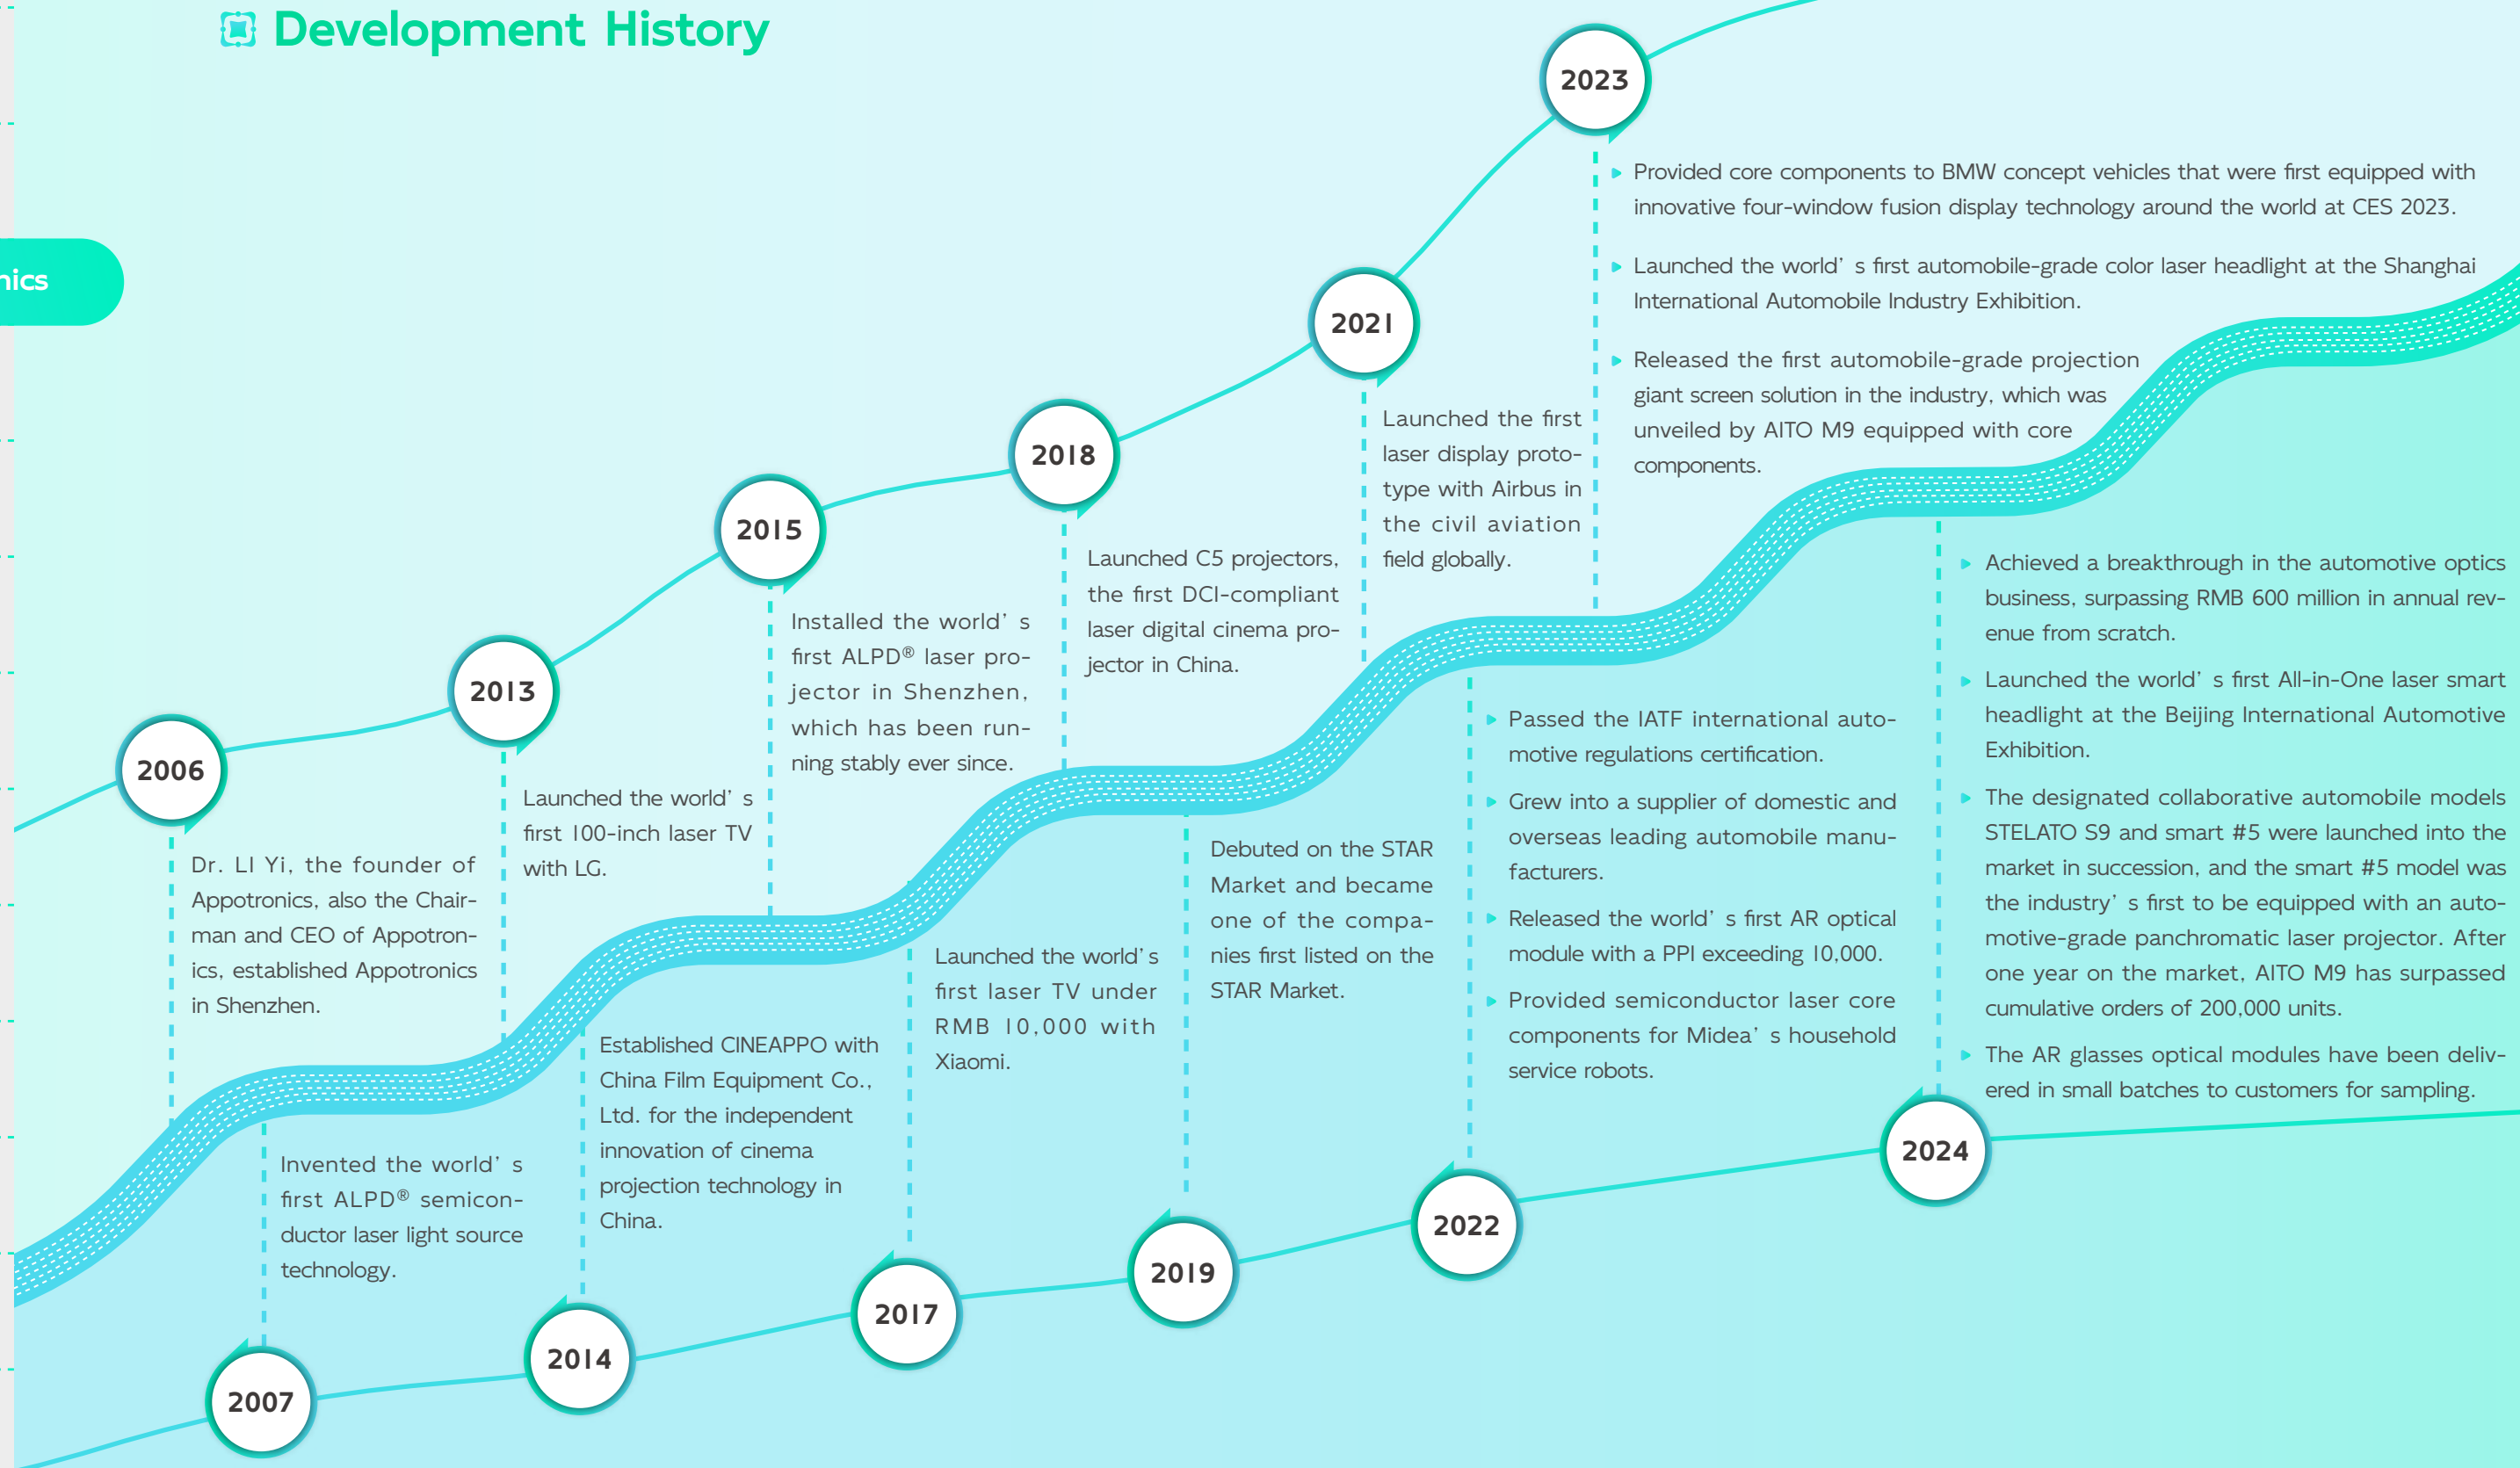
Development History

nics

2006

Dr. LI Yi, the founder of Appotronics, also the Chairman and CEO of Appotronics, established Appotronics in Shenzhen.

2007

Invented the world' s first ALPD® semiconductor laser light source technology.

2013

Launched the world' s first 100-inch laser TV with LG.

2014

Established CINEAPPO with China Film Equipment Co., Ltd. for the independent innovation of cinema projection technology in China.

2015

Installed the world' s first ALPD® laser projector in Shenzhen, which has been running stably ever since.

2017

Launched the world' s first laser TV under RMB 10,000 with Xiaomi.

2018

Launched C5 projectors, the first DCI-compliant laser digital cinema projector in China.

2019

Debuted on the STAR Market and became one of the companies first listed on the STAR Market.

2021

Launched the first laser display prototype with Airbus in the civil aviation field globally.

2022

Passed the IATF international automotive regulations certification.

Grew into a supplier of domestic and overseas leading automobile manufacturers.

Released the world' s first AR optical module with a PPI exceeding 10,000.

Provided semiconductor laser core components for Midea' s household service robots.

2023

Provided core components to BMW concept vehicles that were first equipped with innovative four-window fusion display technology around the world at CES 2023.

Launched the world' s first automobile-grade color laser headlight at the Shanghai International Automobile Industry Exhibition.

Released the first automobile-grade projection giant screen solution in the industry, which was unveiled by AITO M9 equipped with core components.

2024

Achieved a breakthrough in the automotive optics business, surpassing RMB 600 million in annual revenue from scratch.

Launched the world' s first All-in-One laser smart headlight at the Beijing International Automotive Exhibition.

The designated collaborative automobile models STELATO S9 and smart #5 were launched into the market in succession, and the smart #5 model was the industry' s first to be equipped with an automotive-grade panchromatic laser projector. After one year on the market, AITO M9 has surpassed cumulative orders of 200,000 units.

The AR glasses optical modules have been delivered in small batches to customers for sampling.